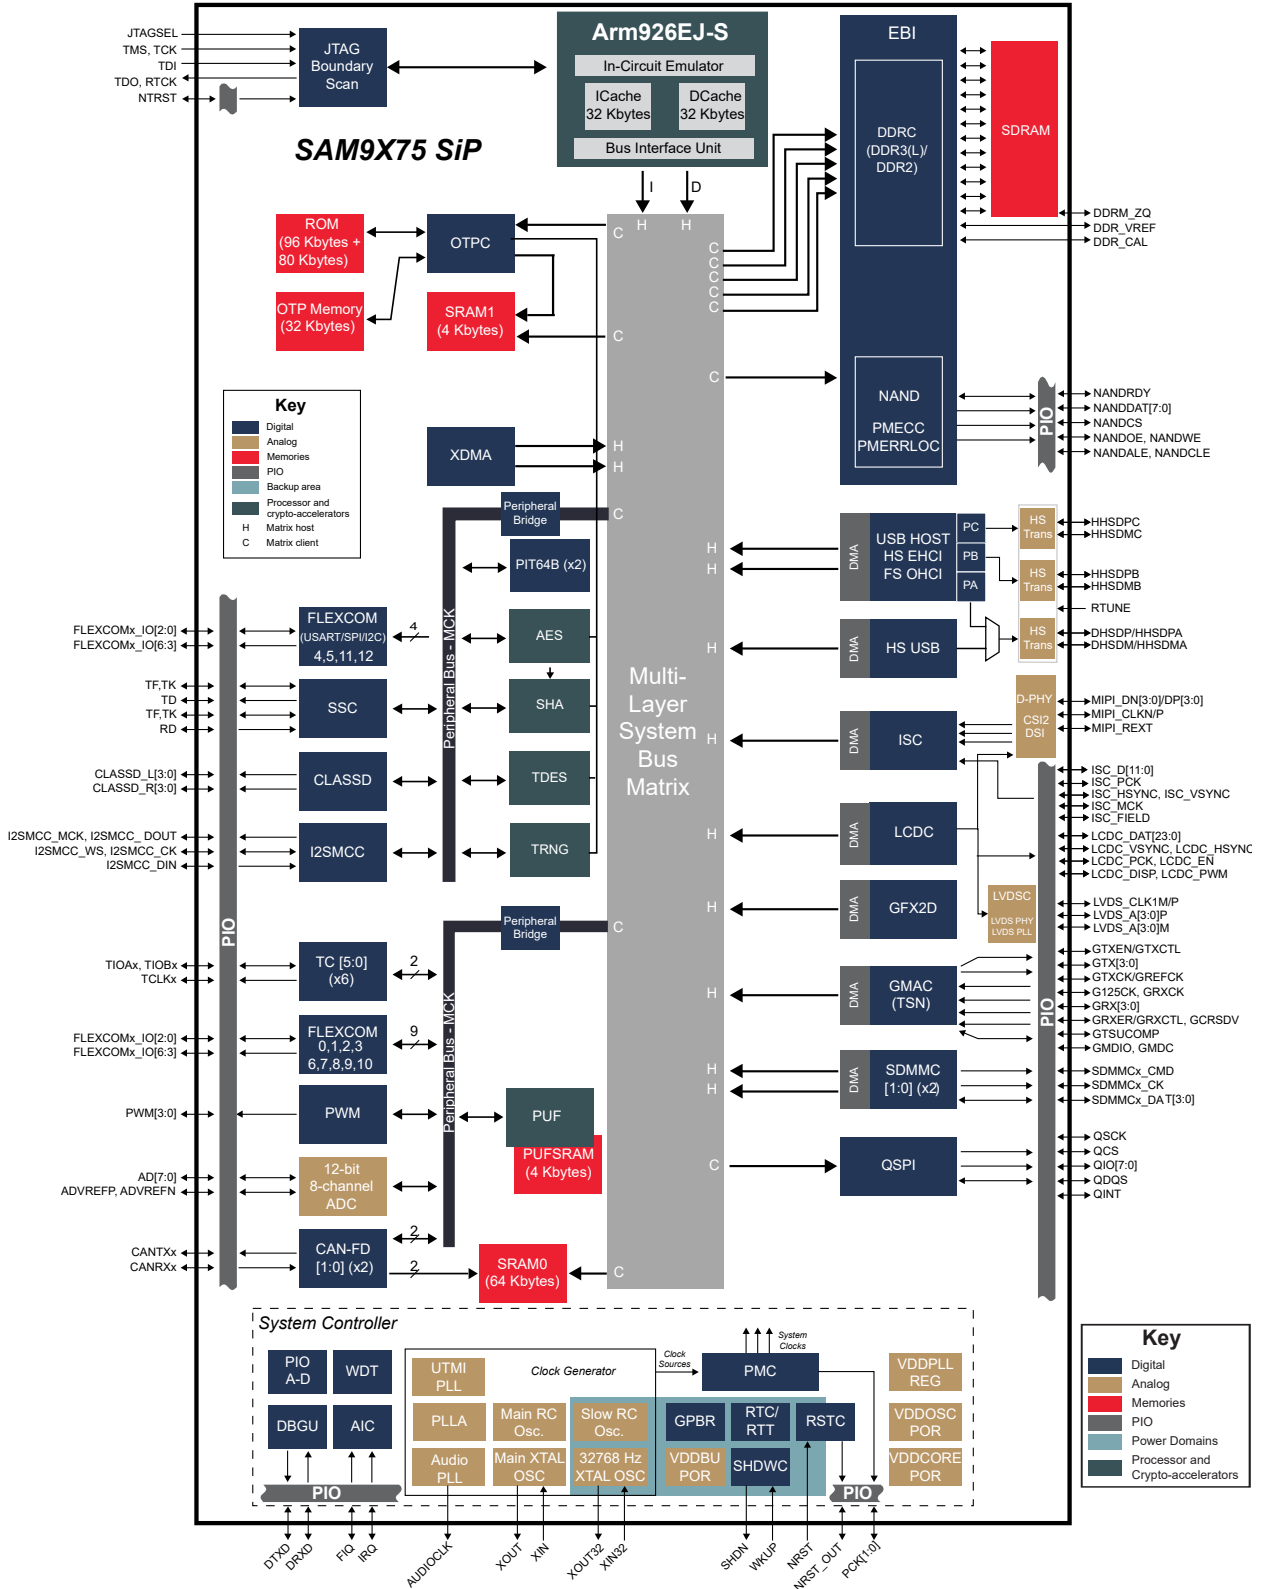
JTAGSEL
TMS, TCK
TDI
TDO, RTCK
NTRST

JTAG Boundary Scan

Arm926EJ-S
In-Circuit Emulator
ICache 32 Kbytes
DCache 32 Kbytes
Bus Interface Unit

EBI
DDRC (DDR3(L)/ DDR2)
SDRAM
DDRM_ZQ
DDR_VREF
DDR_CAL

SAM9X75 SiP

I
D

ROM (96 Kbytes + 80 Kbytes)
OTPC
OTP Memory (32 Kbytes)
SRAM1 (4 Kbytes)

H H
C
C C C C C
C
C

NAND
PMECC
PMERRLOC
PIO
NANDRDY
NANDDAT[7:0]
NANDCS
NANDOE, NANDWE
NANDALE, NANDCLE

Key
Digital
Analog
Memories
PIO
Backup area
Processor and crypto-accelerators
H Matrix host
C Matrix client

XDMA
H
H

Peripheral Bridge
C

PIT64B (x2)

USB HOST HS EHCI FS OHCI
DMA
PC
PB
PA
HS Trans
HS Trans
HS Trans
HHSDPC
HHSDMC
HHSDPB
HHSDMB
RTUNE
DHSDP/HHSDPA
DHSDM/HHSDMA
H
H

FLEXCOMx_IO[2:0]
FLEXCOMx_IO[6:3]
FLEXCOM (USART/SPI/I2C) 4,5,11,12
4
AES
HS USB
DMA
H

TF,TK
TD
TF,TK
RD
SSC
SHA
Multi-Layer System Bus Matrix
D-PHY
CSI2
DSI
MIPI_DN[3:0]/DP[3:0]
MIPI_CLKN/P
MIPI_REXT
ISC
DMA
H

CLASSD_L[3:0]
CLASSD_R[3:0]
CLASSD
TDES
ISC_D[11:0]
ISC_PCK
ISC_HSYNC, ISC_VSYNC
ISC_MCK
ISC_FIELD

I2SMCC_MCK, I2SMCC_DOUT
I2SMCC_WS, I2SMCC_CK
I2SMCC_DIN
I2SMCC
TRNG
Peripheral Bus - MCK
LCDC
DMA
H
LCDC_DAT[23:0]
LCDC_VSYNC, LCDC_HSYNC
LCDC_PCK, LCDC_EN
LCDC_DISP, LCDC_PWM

PIO
GFX2D
DMA
H
LVDSC
LVDS PHY
LVDS PLL
LVDS_CLK1M/P
LVDS_A[3:0]P
LVDS_A[3:0]M

Peripheral Bridge
C

TIOAx, TIOBx
TCLKx
TC [5:0] (x6)
2
GTXEN/GTXCTL
GTX[3:0]
GTXCK/GREFCK
G125CK, GRXCK
GRX[3:0]
GRXER/GRXCTL, GCRSDV
GTSUCOMP
GMDIO, GMDC
GMAC (TSN)
DMA
H
PIO

FLEXCOMx_IO[2:0]
FLEXCOMx_IO[6:3]
FLEXCOM 0,1,2,3 6,7,8,9,10
9
Peripheral Bus - MCK
SDMMC [1:0] (x2)
DMA
H
H
SDMMCx_CMD
SDMMCx_CK
SDMMCx_DAT[3:0]

PWM[3:0]
PWM
PUF
PUFSRAM (4 Kbytes)
C
QSPI
QSCK
QCS
QIO[7:0]
QDQS
QINT

AD[7:0]
ADVREFP, ADVREFN
12-bit 8-channel ADC

CANTXx
CANRXx
CAN-FD [1:0] (x2)
2
2
SRAM0 (64 Kbytes)
C

System Controller
PIO A-D
WDT
DBGU
AIC
PIO
UTMI PLL
Clock Generator
Clock Sources
PMC
System Clocks
VDDPLL REG
PLLA
Main RC Osc.
Slow RC Osc.
GPBR
RTC/ RTT
RSTC
VDDOSC POR
Audio PLL
Main XTAL OSC
32768 Hz XTAL OSC
VDDBU POR
SHDWC
PIO
VDDCORE POR

DTXD
DRXD
FIQ
IRQ
AUDIOCLK
XOUT
XIN
XOUT32
XIN32
SHDN
WKUP
NRST
NRST_OUT
PCK[1:0]

Key
Digital
Analog
Memories
PIO
Power Domains
Processor and Crypto-accelerators